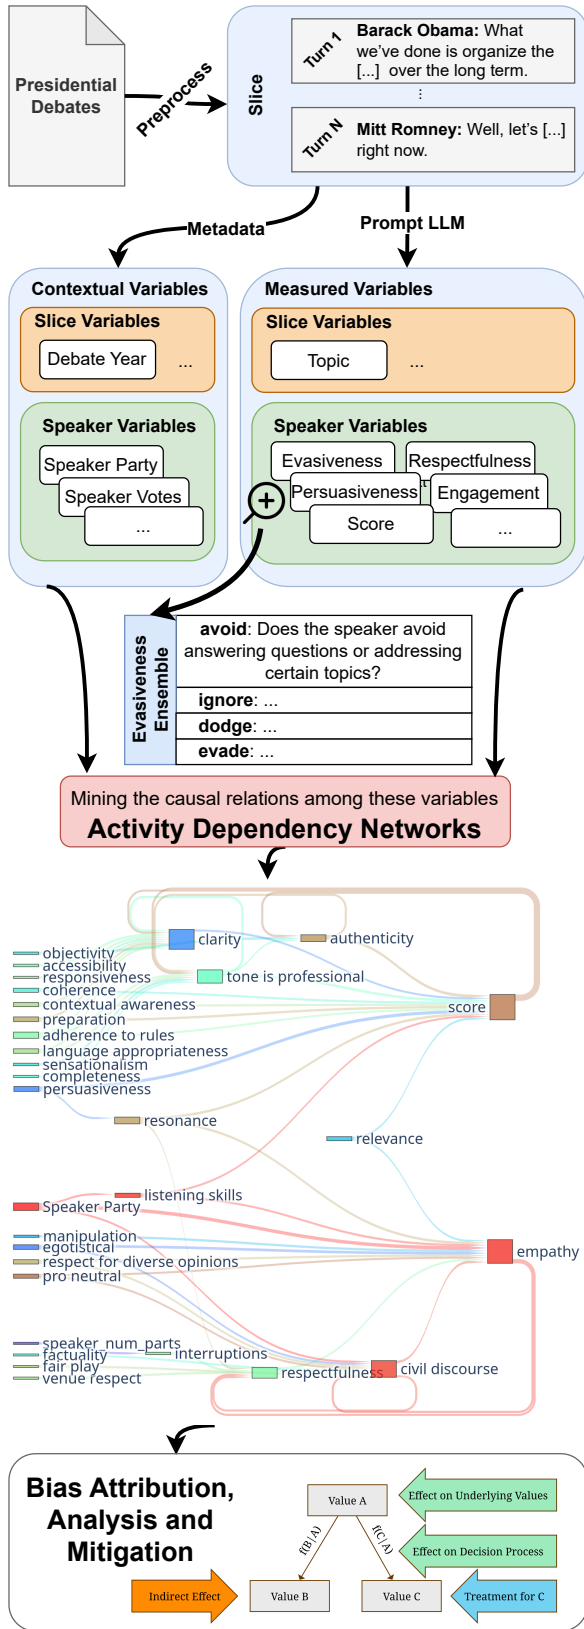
Presidential Debates

Preprocess

Slice

Turn 1 Barack Obama: What we've done is organize the [...] over the long term.

⋮

Turn N Mitt Romney: Well, let's [...] right now.

Metadata

Prompt LLM

Contextual Variables

Slice Variables

Debate Year

...

Speaker Variables

Speaker Party

Speaker Votes

...

Measured Variables

Slice Variables

Topic

...

Speaker Variables

Evasiveness

Respectfulness

Persuasiveness

Engagement

Score

...

Evasiveness Ensemble

avoid: Does the speaker avoid answering questions or addressing certain topics?

ignore: ...

dodge: ...

evade: ...

Mining the causal relations among these variables

Activity Dependency Networks

clarity

authenticity

objectivity

accessibility

responsiveness

coherence

tone is professional

contextual awareness

score

preparation

adherence to rules

language appropriateness

sensationalism

completeness

persuasiveness

resonance

relevance

listening skills

Speaker Party

manipulation

empathy

egotistical

respect for diverse opinions

pro neutral

speaker_num_parts

factuality

interruptions

fair play

venue respect

respectfulness

civil discourse

Bias Attribution, Analysis and Mitigation

Value A

Effect on Underlying Values

f(B|A)

f(C|A)

Effect on Decision Process

Indirect Effect

Value B

Value C

Treatment for C